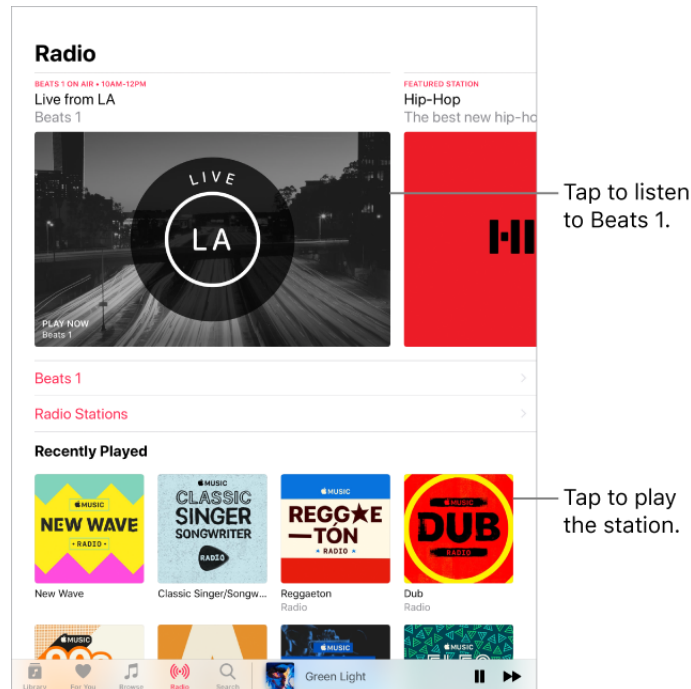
Radio

BEATS 1 ON AIR • 10AM–12PM
Live from LA
Beats 1

FEATURED STATION
Hip-Hop
The best new hip-hop

LIVE
LA
PLAY NOW
Beats 1

Tap to listen to Beats 1.

Beats 1
Radio Stations

Recently Played

MUSIC
NEW WAVE
RADIO
New Wave

MUSIC
CLASSIC SINGER SONGWRITER
RADIO
Classic Singer/Songw...

MUSIC
REGGAETÓN
RADIO
Reggaeton
Radio

MUSIC
DUB
RADIO
Dub
Radio

Tap to play the station.

MUSIC
MUSIC
MUSIC

Library
For You
Browse
Radio
Search
Green Light